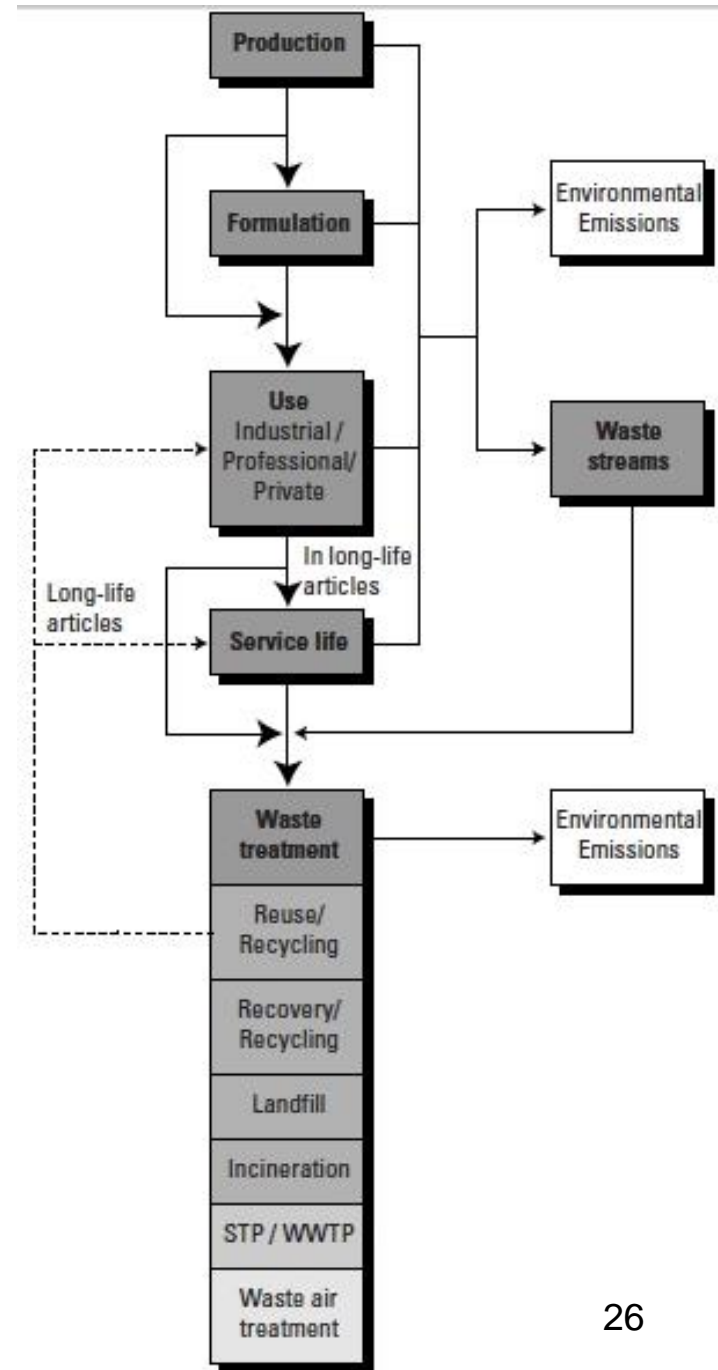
Production

Formulation

Environmental Emissions

Use
Industrial / Professional/ Private

Waste streams

In long-life articles

Long-life articles

Service life

Waste treatment

Environmental Emissions

Reuse/ Recycling

Recovery/ Recycling

Landfill

Incineration

STP / WWTP

Waste air treatment

26